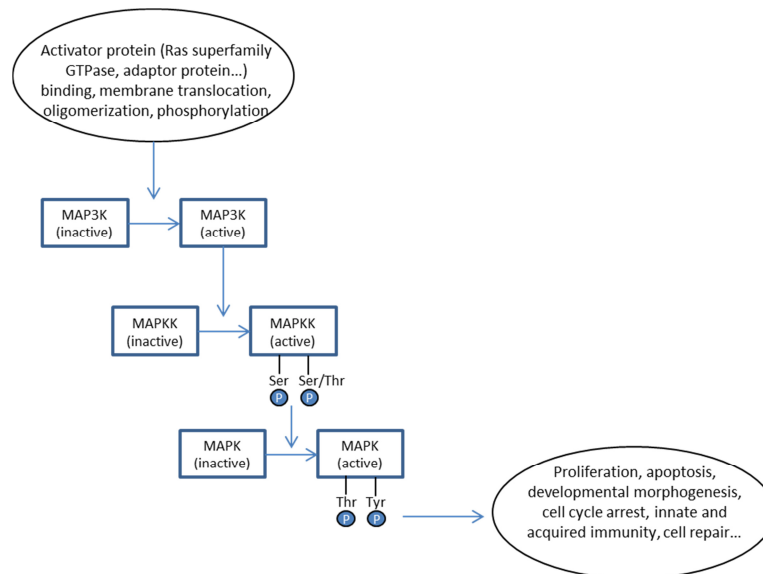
Activator protein (Ras superfamily GTPase, adaptor protein...) binding, membrane translocation, oligomerization, phosphorylation

MAP3K (inactive)

MAP3K (active)

MAPKK (inactive)

MAPKK (active)

Ser P Ser/Thr P

MAPK (inactive)

MAPK (active)

Thr P Tyr P

Proliferation, apoptosis, developmental morphogenesis, cell cycle arrest, innate and acquired immunity, cell repair...